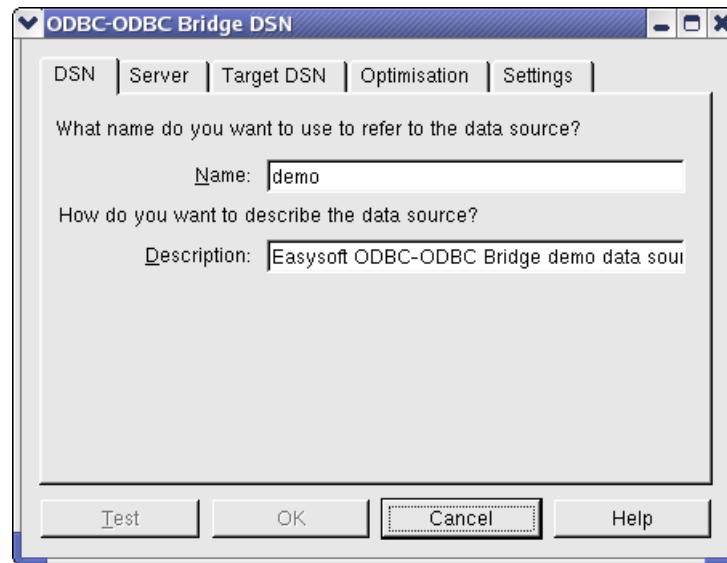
ODBC-ODBC Bridge DSN

DSN | Server | Target DSN | Optimisation | Settings

What name do you want to use to refer to the data source?

Name: demo

How do you want to describe the data source?

Description: Easysoft ODBC-ODBC Bridge demo data sour

Test | OK | Cancel | Help